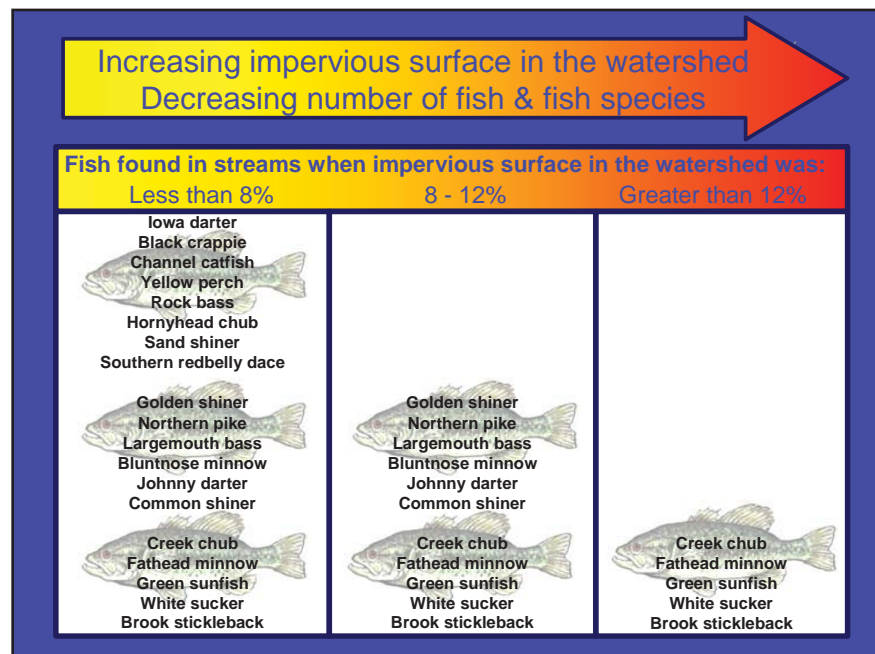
Increasing impervious surface in the watershed
Decreasing number of fish & fish species

Fish found in streams when impervious surface in the watershed was:

| Less than 8% | 8 - 12% | Greater than 12% |
|---|---|---|
| Iowa darter<br>Black crappie<br>Channel catfish<br>Yellow perch<br>Rock bass<br>Hornyhead chub<br>Sand shiner<br>Southern redbelly dace | | |
| Golden shiner<br>Northern pike<br>Largemouth bass<br>Bluntnose minnow<br>Johnny darter<br>Common shiner | Golden shiner<br>Northern pike<br>Largemouth bass<br>Bluntnose minnow<br>Johnny darter<br>Common shiner | |
| Creek chub<br>Fathead minnow<br>Green sunfish<br>White sucker<br>Brook stickleback | Creek chub<br>Fathead minnow<br>Green sunfish<br>White sucker<br>Brook stickleback | Creek chub<br>Fathead minnow<br>Green sunfish<br>White sucker<br>Brook stickleback |